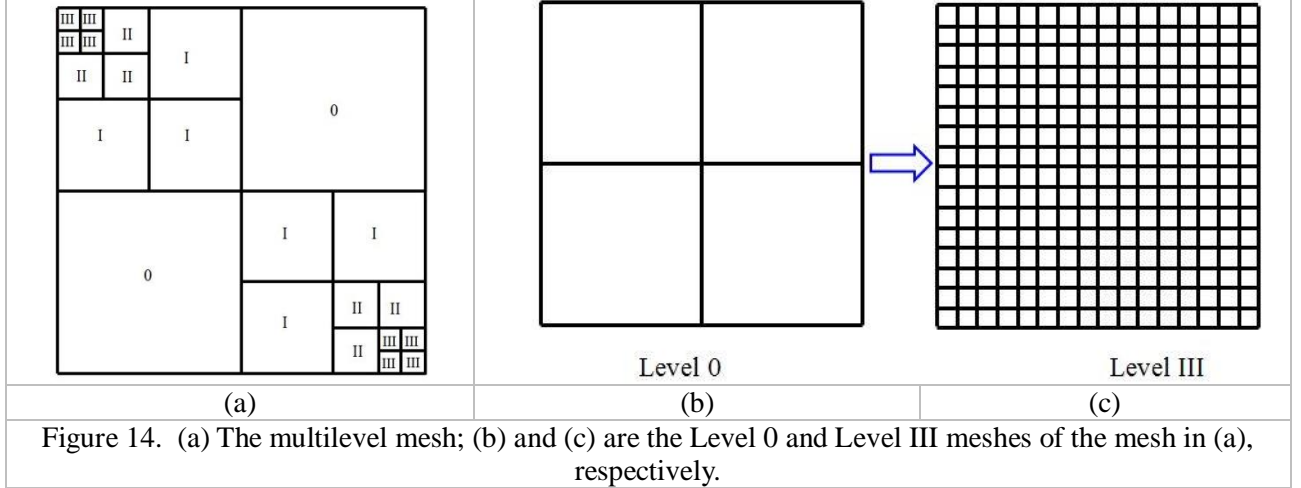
| III III III III II II II I I I 0 0 I I I II II II III III III III | Level 0 | Level III |
|---|---|---|
| (a) | (b) | (c) |

Figure 14. (a) The multilevel mesh; (b) and (c) are the Level 0 and Level III meshes of the mesh in (a), respectively.